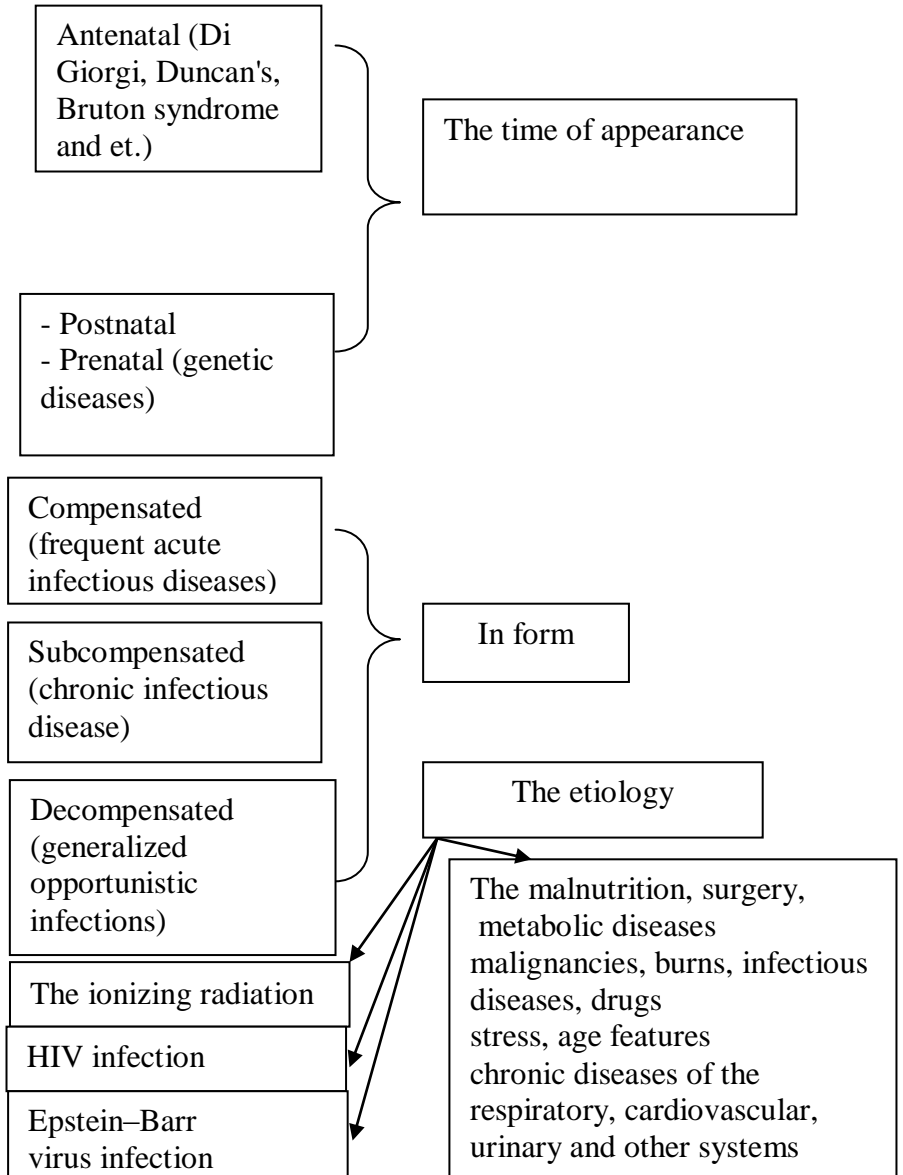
Antenatal (Di Giorgi, Duncan's, Bruton syndrome and et.)

- Postnatal
- Prenatal (genetic diseases)

The time of appearance

Compensated (frequent acute infectious diseases)

Subcompensated (chronic infectious disease)

Decompensated (generalized opportunistic infections)

In form

The etiology

The malnutrition, surgery, metabolic diseases malignancies, burns, infectious diseases, drugs stress, age features chronic diseases of the respiratory, cardiovascular, urinary and other systems

The ionizing radiation

HIV infection

Epstein–Barr virus infection